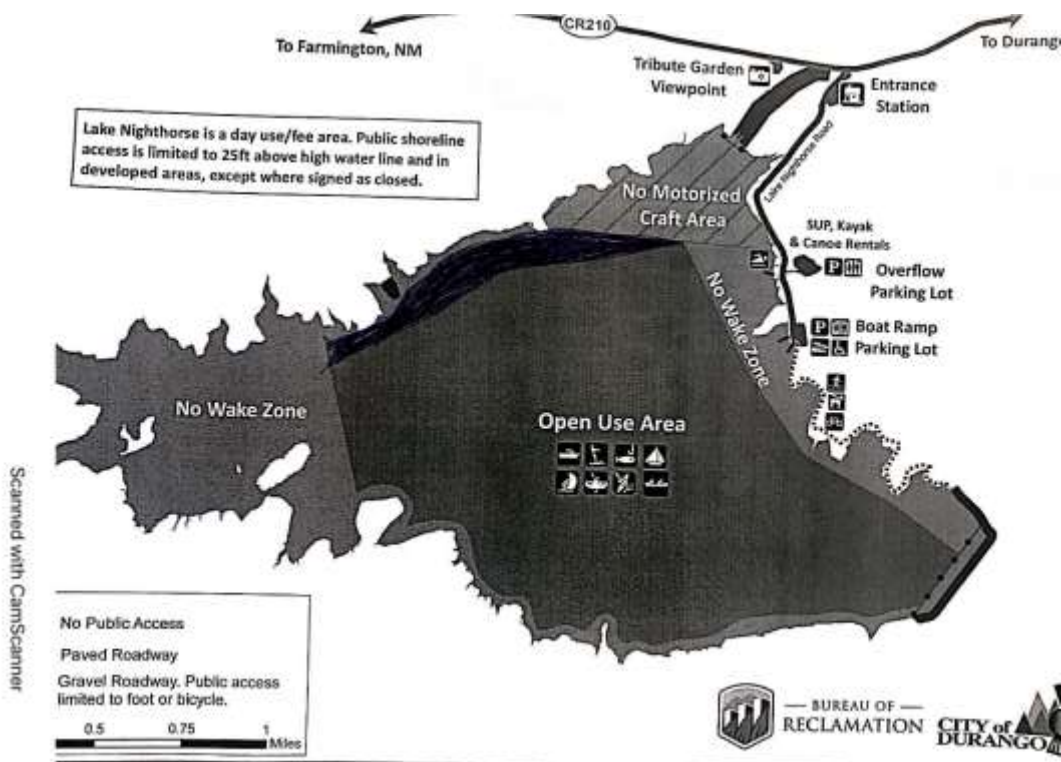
CR210

To Farmington, NM

To Durango

Tribute Garden Viewpoint

Entrance Station

Lake Nighthorse is a day use/fee area. Public shoreline access is limited to 25ft above high water line and in developed areas, except where signed as closed.

No Motorized Craft Area

Lake Nighthorse Road

SUP, Kayak & Canoe Rentals

Overflow Parking Lot

No Wake Zone

Boat Ramp Parking Lot

No Wake Zone

Open Use Area

Scanned with CamScanner

No Public Access

Paved Roadway

Gravel Roadway. Public access limited to foot or bicycle.

0.5 0.75 1 Miles

— BUREAU OF — RECLAMATION

CITY of DURANGO